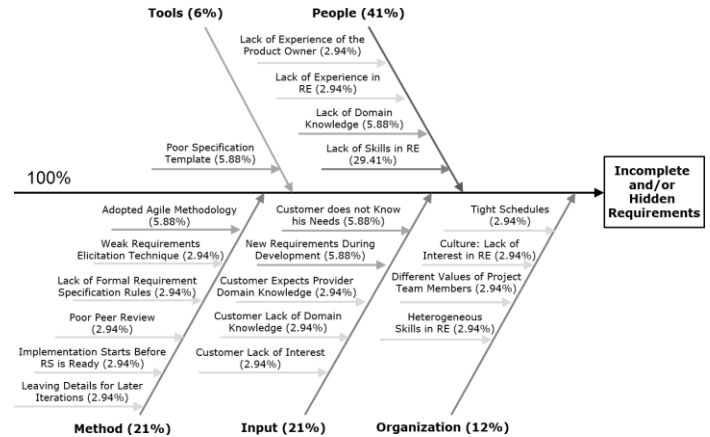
Tools (6%)

People (41%)

Lack of Experience of the Product Owner (2.94%)

Lack of Experience in RE (2.94%)

Lack of Domain Knowledge (5.88%)

Lack of Skills in RE (29.41%)

Poor Specification Template (5.88%)

100%

Incomplete and/or Hidden Requirements

Adopted Agile Methodology (5.88%)

Weak Requirements Elicitation Technique (2.94%)

Lack of Formal Requirement Specification Rules (2.94%)

Poor Peer Review (2.94%)

Implementation Starts Before RS is Ready (2.94%)

Leaving Details for Later Iterations (2.94%)

Customer does not Know his Needs (5.88%)

New Requirements During Development (5.88%)

Customer Expects Provider Domain Knowledge (2.94%)

Customer Lack of Domain Knowledge (2.94%)

Customer Lack of Interest (2.94%)

Tight Schedules (2.94%)

Culture: Lack of Interest in RE (2.94%)

Different Values of Project Team Members (2.94%)

Heterogeneous Skills in RE (2.94%)

Method (21%)

Input (21%)

Organization (12%)